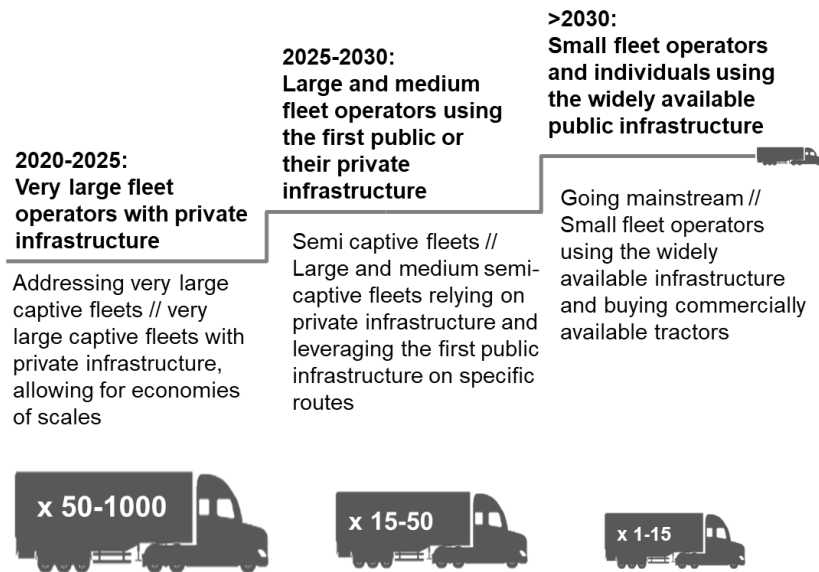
>2030:
Small fleet operators and individuals using the widely available public infrastructure

2025-2030:
Large and medium fleet operators using the first public or their private infrastructure

2020-2025:
Very large fleet operators with private infrastructure

Addressing very large captive fleets // very large captive fleets with private infrastructure, allowing for economies of scales

Semi captive fleets // Large and medium semi-captive fleets relying on private infrastructure and leveraging the first public infrastructure on specific routes

Going mainstream // Small fleet operators using the widely available infrastructure and buying commercially available tractors

x 50-1000

x 15-50

x 1-15